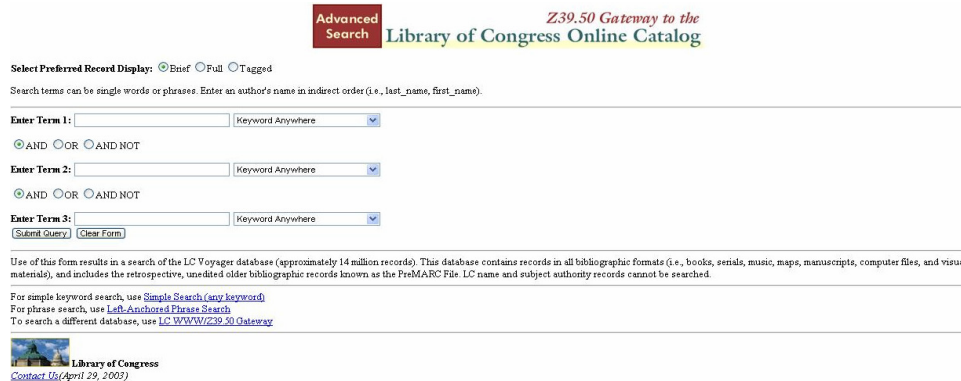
Advanced Search

Z39.50 Gateway to the Library of Congress Online Catalog

Select Preferred Record Display: Brief Full Tagged

Search terms can be single words or phrases. Enter an author's name in indirect order (i.e., last_name, first_name).

Enter Term 1: Keyword Anywhere

AND OR AND NOT

Enter Term 2: Keyword Anywhere

AND OR AND NOT

Enter Term 3: Keyword Anywhere

Submit Query Clear Form

Use of this form results in a search of the LC Voyager database (approximately 14 million records). This database contains records in all bibliographic formats (i.e., books, serials, music, maps, manuscripts, computer files, and visu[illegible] materials), and includes the retrospective, unedited older bibliographic records known as the PreMARC File. LC name and subject authority records cannot be searched.

For simple keyword search, use Simple Search (any keyword)
For phrase search, use Left-Anchored Phrase Search
To search a different database, use LC WWW/Z39.50 Gateway

Library of Congress
Contact Us(April 29, 2003)